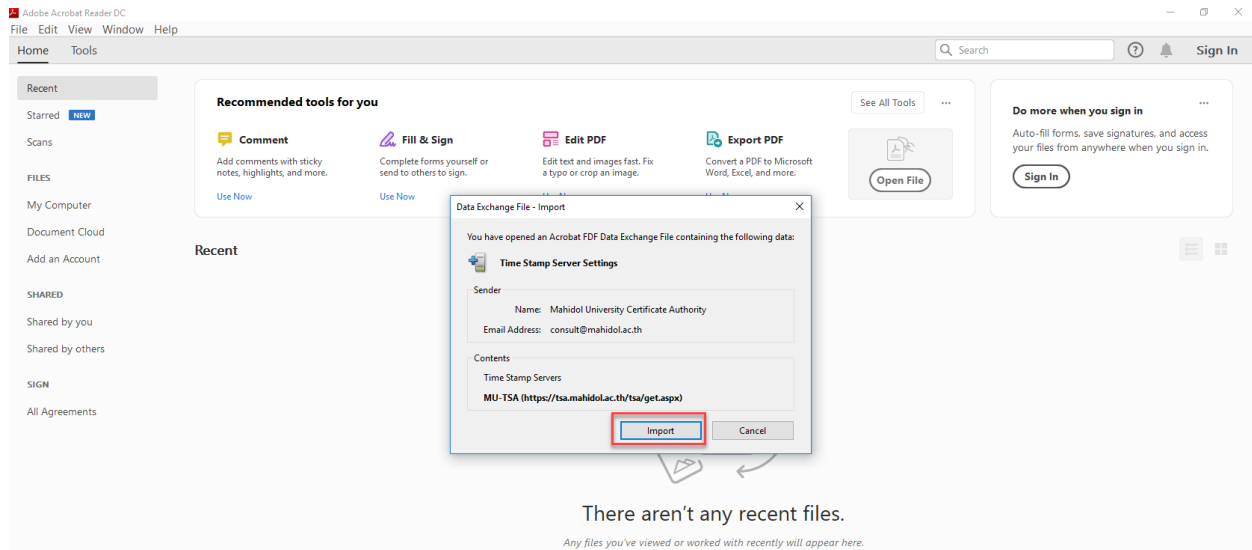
Adobe Acrobat Reader DC
File Edit View Window Help
Home Tools
Search
Sign In

Recent
Starred NEW
Scans
FILES
My Computer
Document Cloud
Add an Account
SHARED
Shared by you
Shared by others
SIGN
All Agreements

Recommended tools for you
See All Tools
Comment
Add comments with sticky notes, highlights, and more.
Use Now
Fill & Sign
Complete forms yourself or send to others to sign.
Use Now
Edit PDF
Edit text and images fast. Fix a typo or crop an image.
Export PDF
Convert a PDF to Microsoft Word, Excel, and more.
Open File

Do more when you sign in
Auto-fill forms, save signatures, and access your files from anywhere when you sign in.
Sign In

Recent

Data Exchange File - Import
You have opened an Acrobat FDF Data Exchange File containing the following data:
Time Stamp Server Settings
Sender
Name: Mahidol University Certificate Authority
Email Address: consult@mahidol.ac.th
Contents
Time Stamp Servers
MU-TSA (https://tsa.mahidol.ac.th/tsa/get.aspx)
Import
Cancel

There aren't any recent files.
Any files you've viewed or worked with recently will appear here.